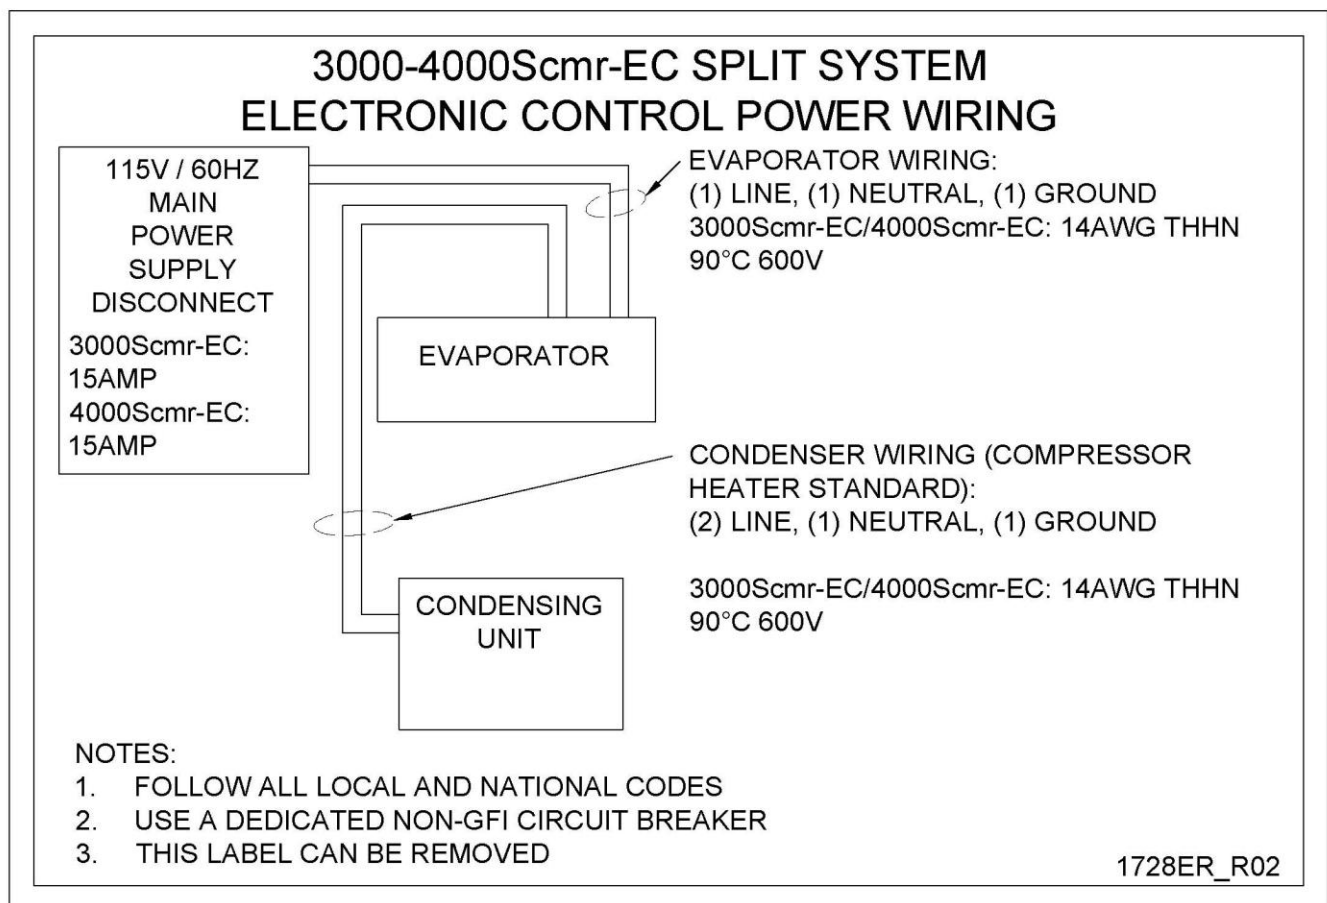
3000-4000Scmr-EC SPLIT SYSTEM
ELECTRONIC CONTROL POWER WIRING

115V / 60HZ
MAIN
POWER
SUPPLY
DISCONNECT
3000Scmr-EC:
15AMP
4000Scmr-EC:
15AMP

EVAPORATOR WIRING:
(1) LINE, (1) NEUTRAL, (1) GROUND
3000Scmr-EC/4000Scmr-EC: 14AWG THHN
90°C 600V

EVAPORATOR

CONDENSER WIRING (COMPRESSOR HEATER STANDARD):
(2) LINE, (1) NEUTRAL, (1) GROUND

3000Scmr-EC/4000Scmr-EC: 14AWG THHN
90°C 600V

CONDENSING
UNIT

NOTES:
1. FOLLOW ALL LOCAL AND NATIONAL CODES
2. USE A DEDICATED NON-GFI CIRCUIT BREAKER
3. THIS LABEL CAN BE REMOVED

1728ER_R02